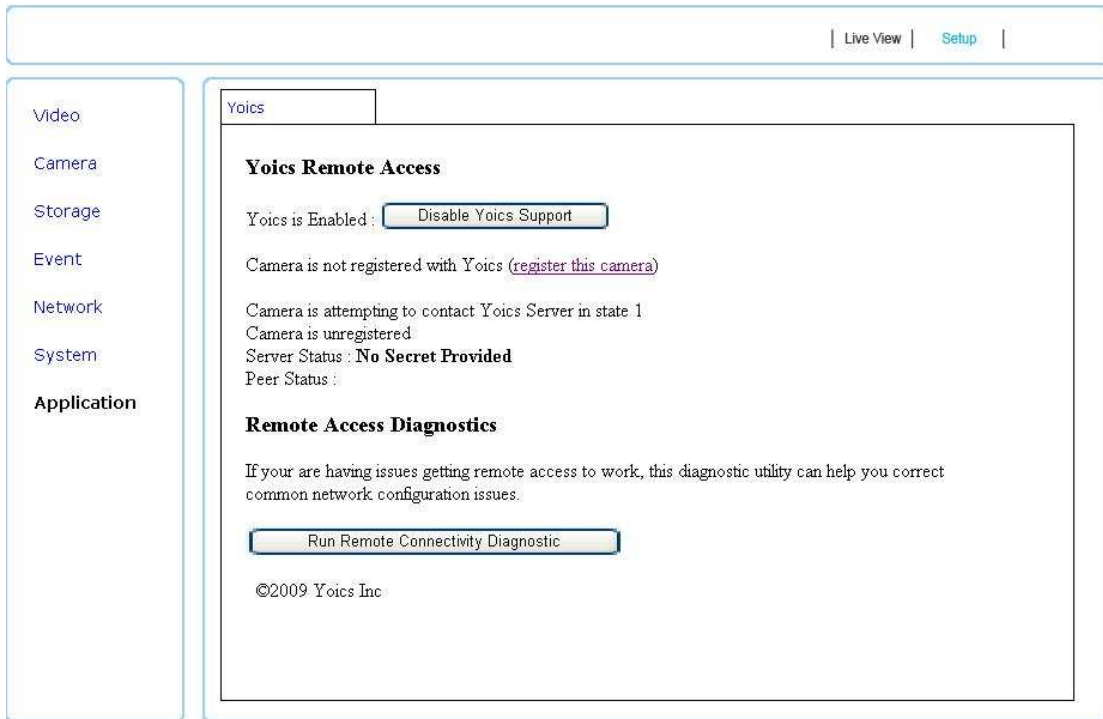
| Live View | Setup |

Video

Camera

Storage

Event

Network

System

Application

Yoics

Yoics Remote Access

Yoics is Enabled : Disable Yoics Support

Camera is not registered with Yoics (register this camera)

Camera is attempting to contact Yoics Server in state 1
Camera is unregistered
Server Status : No Secret Provided
Peer Status :

Remote Access Diagnostics

If your are having issues getting remote access to work, this diagnostic utility can help you correct common network configuration issues.

Run Remote Connectivity Diagnostic

©2009 Yoics Inc